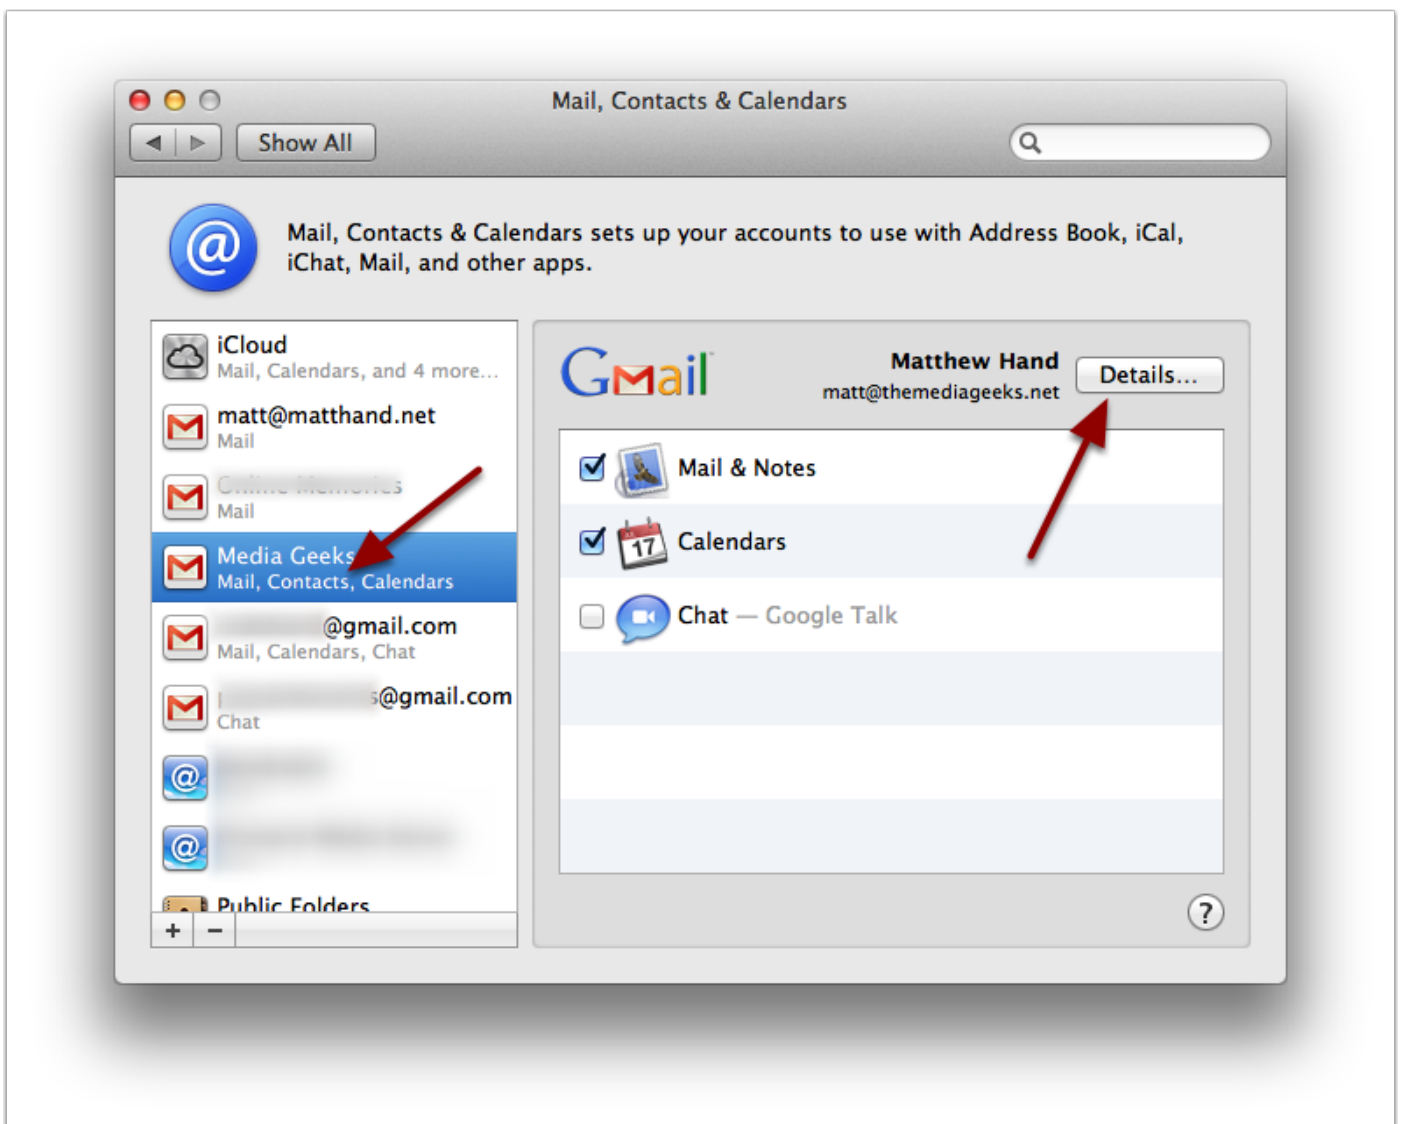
Mail, Contacts & Calendars

Show All

Mail, Contacts & Calendars sets up your accounts to use with Address Book, iCal, iChat, Mail, and other apps.

iCloud
Mail, Calendars, and 4 more...

matt@matthand.net
Mail

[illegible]
Mail

Media Geeks
Mail, Contacts, Calendars

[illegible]@gmail.com
Mail, Calendars, Chat

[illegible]@gmail.com
Chat

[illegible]

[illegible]

Public Folders

+ −

Gmail

Matthew Hand
matt@themediageeks.net

Details...

Mail & Notes

17

Calendars

Chat — Google Talk

?